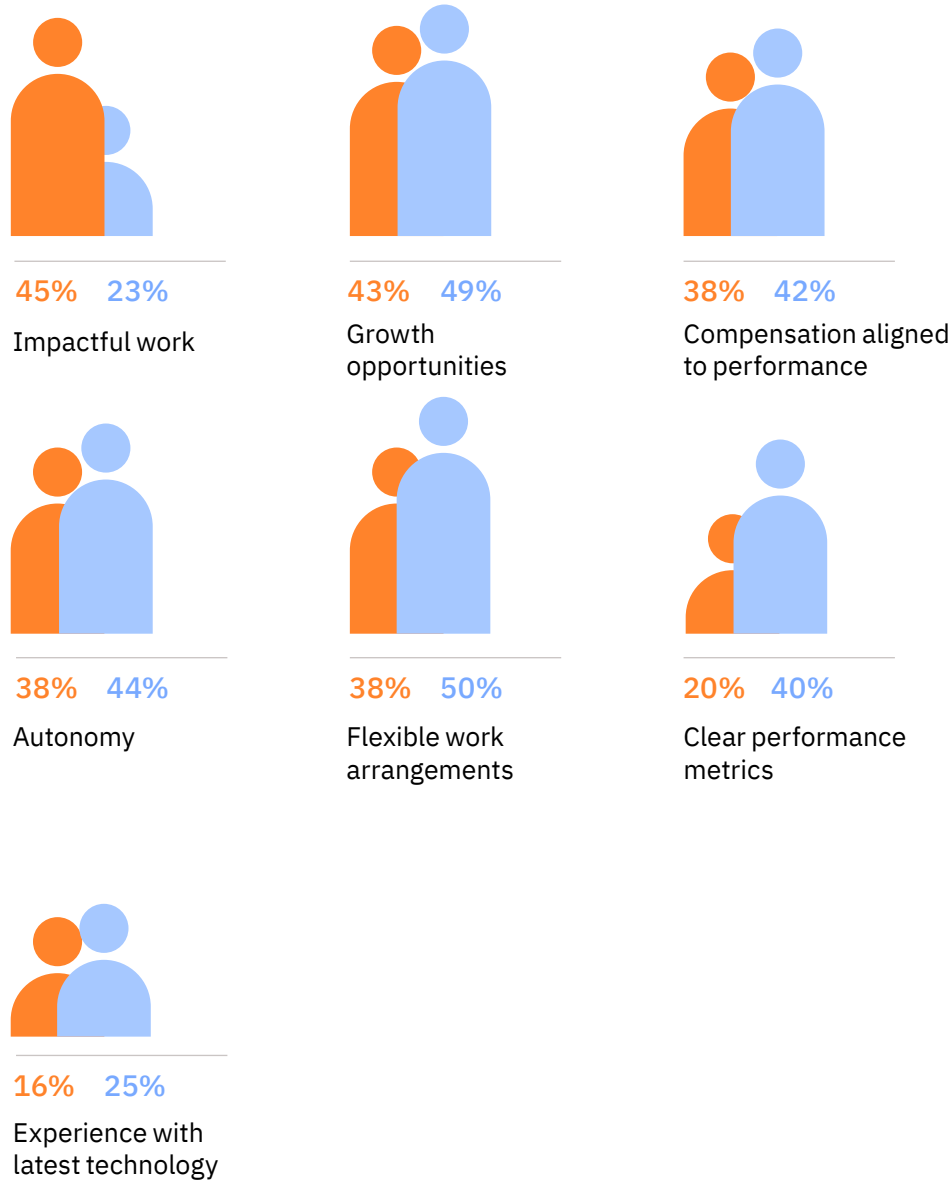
45% 23%
Impactful work

43% 49%
Growth opportunities

38% 42%
Compensation aligned to performance

38% 44%
Autonomy

38% 50%
Flexible work arrangements

20% 40%
Clear performance metrics

16% 25%
Experience with latest technology